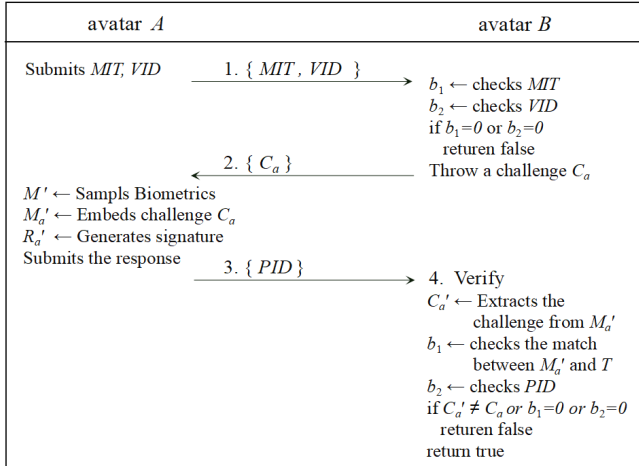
| avatar $A$ | | avatar $B$ |
|---|---|---|
| Submits $MIT$, $VID$ | 1. { $MIT$ , $VID$ } → | $b_1 \leftarrow$ checks $MIT$ <br> $b_2 \leftarrow$ checks $VID$ <br> if $b_1$=0 or $b_2$=0 <br> returen false |
| | ← 2. { $C_a$ } | Throw a challenge $C_a$ |
| $M' \leftarrow$ Sampls Biometrics <br> $M_a' \leftarrow$ Embeds challenge $C_a$ <br> $R_a' \leftarrow$ Generates signature <br> Submits the response | 3. { $PID$ } → | 4. Verify <br> $C_a' \leftarrow$ Extracts the challenge from $M_a'$ <br> $b_1 \leftarrow$ checks the match between $M_a'$ and $T$ <br> $b_2 \leftarrow$ checks $PID$ <br> if $C_a' \neq C_a$ or $b_1$=0 or $b_2$=0 <br> returen false <br> return true |